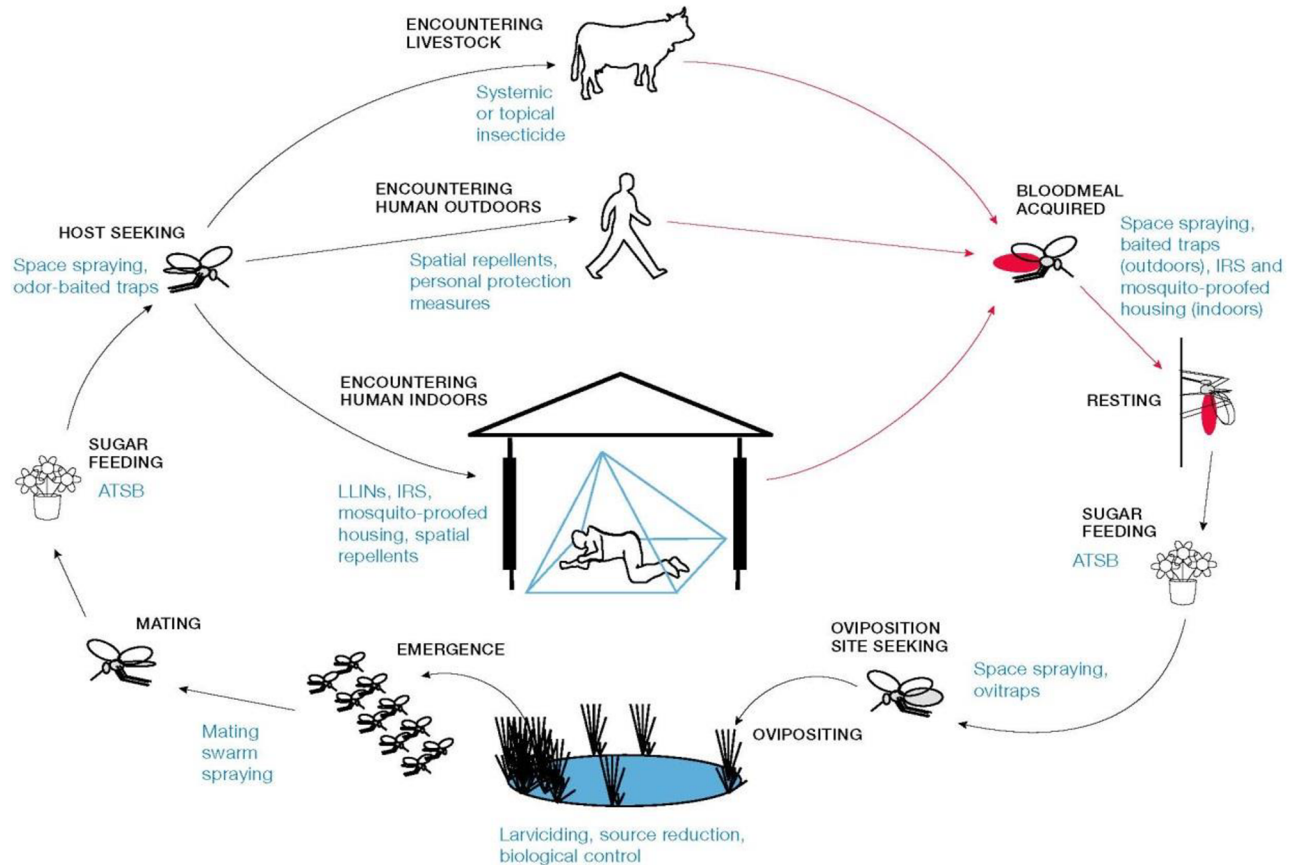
ENCOUNTERING LIVESTOCK

Systemic or topical insecticide

ENCOUNTERING HUMAN OUTDOORS

HOST SEEKING

Space spraying, odor-baited traps

Spatial repellents, personal protection measures

BLOODMEAL ACQUIRED

Space spraying, baited traps (outdoors), IRS and mosquito-proofed housing (indoors)

RESTING

ENCOUNTERING HUMAN INDOORS

SUGAR FEEDING

ATSB

LLINs, IRS, mosquito-proofed housing, spatial repellents

SUGAR FEEDING

ATSB

MATING

EMERGENCE

OVIPOSITION SITE SEEKING

Space spraying, ovitraps

OVIPOSITING

Mating swarm spraying

Larviciding, source reduction, biological control